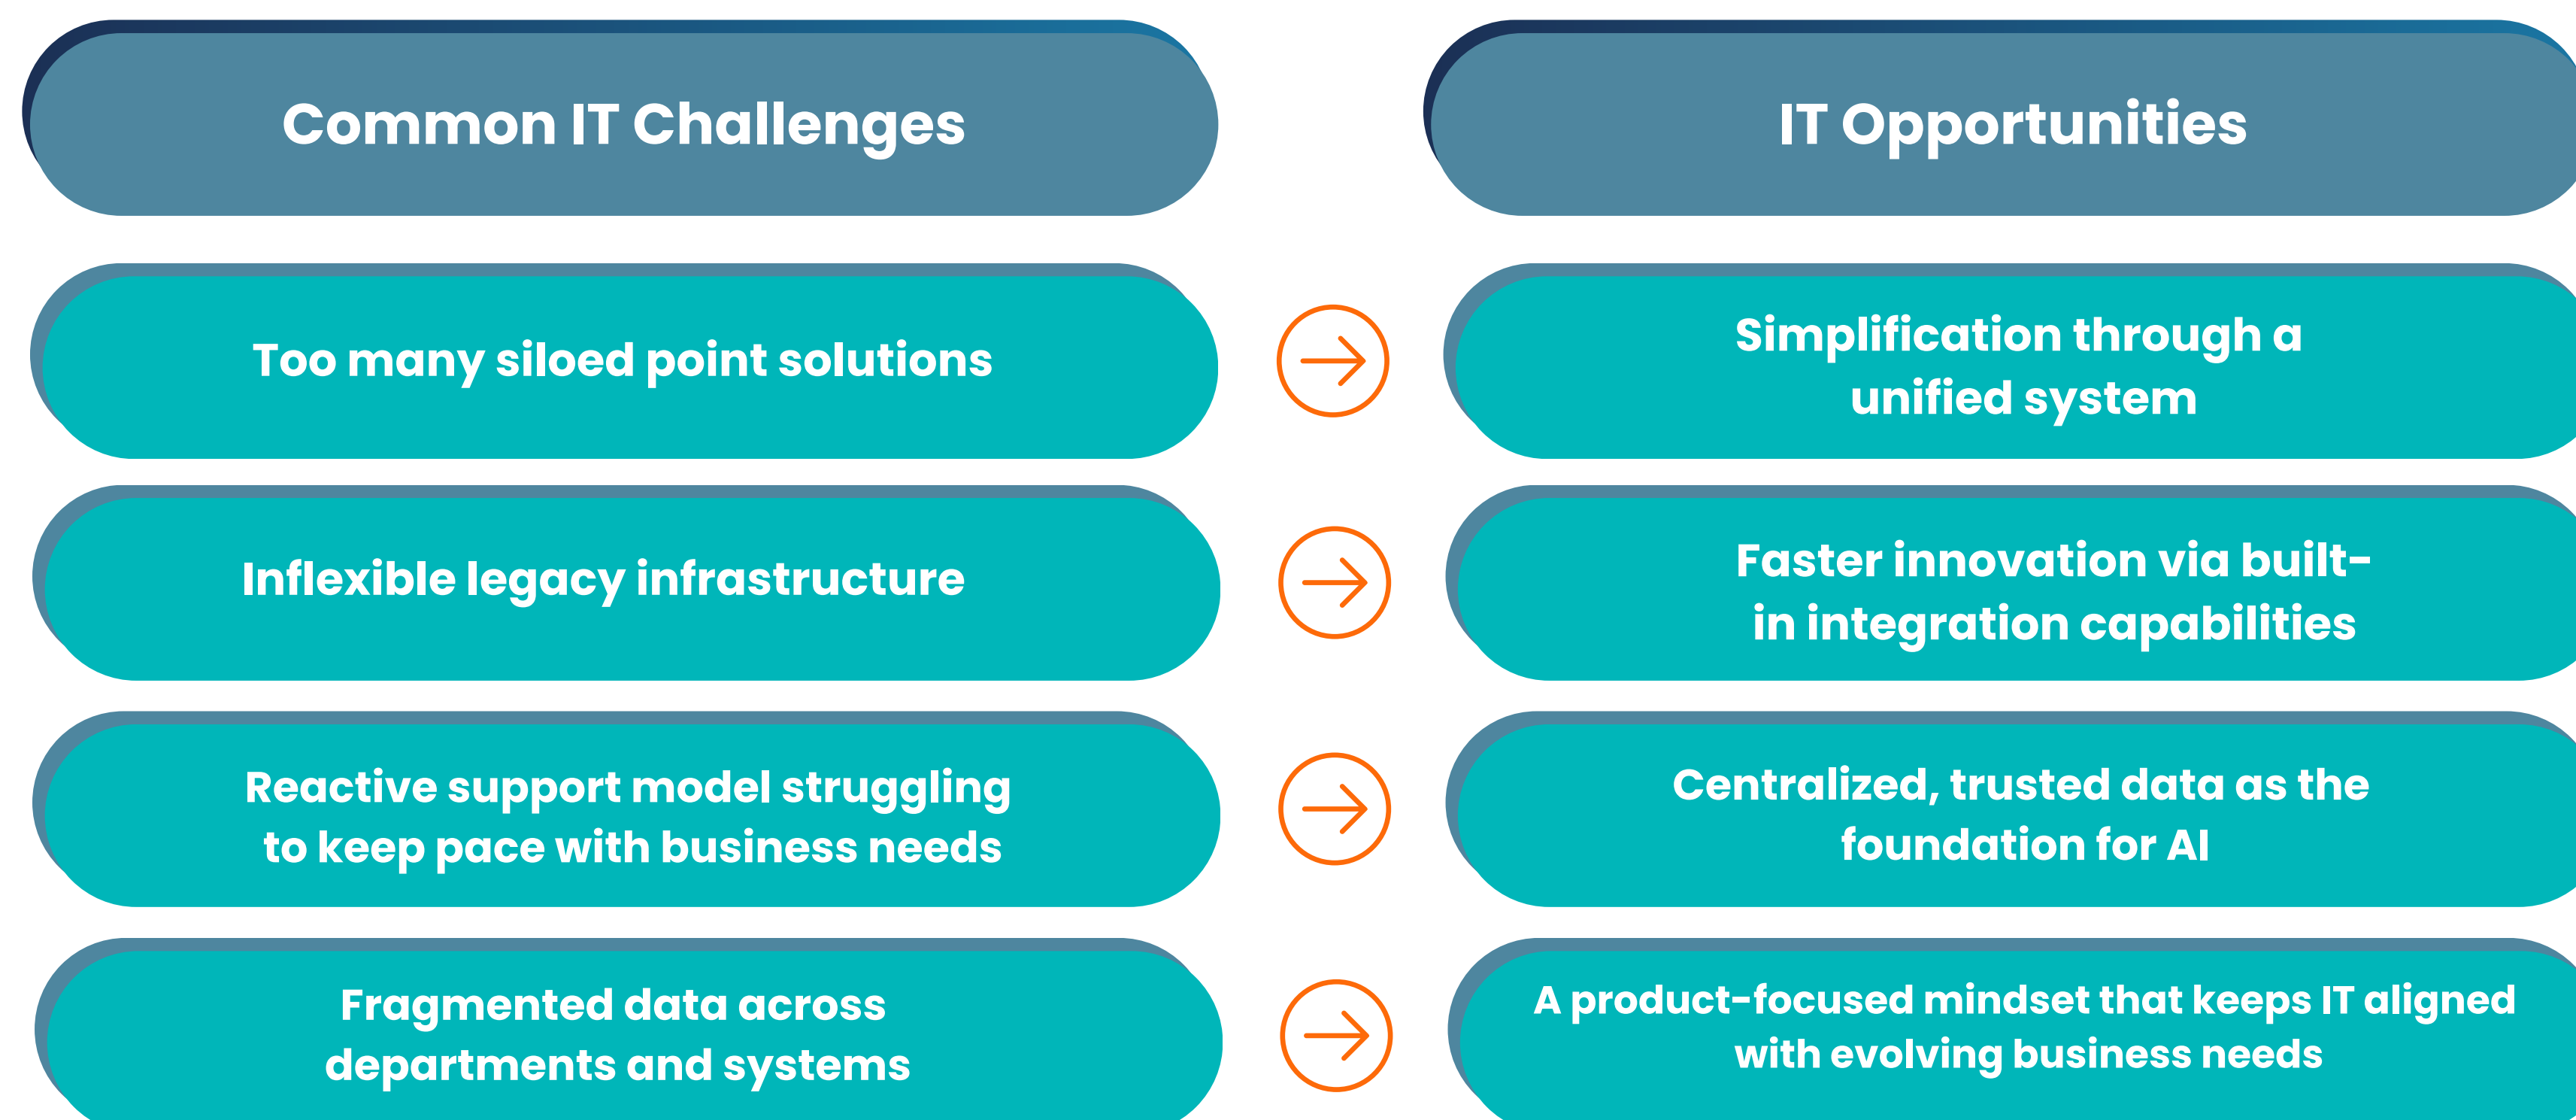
Common IT Challenges

IT Opportunities

Too many siloed point solutions

Simplification through a unified system

Inflexible legacy infrastructure

Faster innovation via built-in integration capabilities

Reactive support model struggling to keep pace with business needs

Centralized, trusted data as the foundation for AI

Fragmented data across departments and systems

A product-focused mindset that keeps IT aligned with evolving business needs